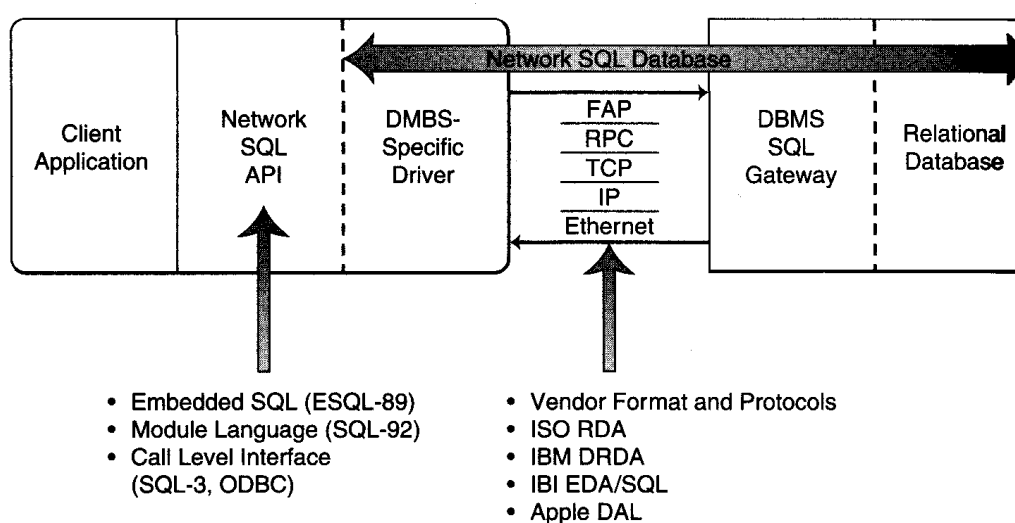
Network SQL Database

Client Application

Network SQL API

DMBS-Specific Driver

FAP
RPC
TCP
IP
Ethernet

DBMS SQL Gateway

Relational Database

• Embedded SQL (ESQL-89)
• Module Language (SQL-92)
• Call Level Interface (SQL-3, ODBC)

• Vendor Format and Protocols
• ISO RDA
• IBM DRDA
• IBI EDA/SQL
• Apple DAL